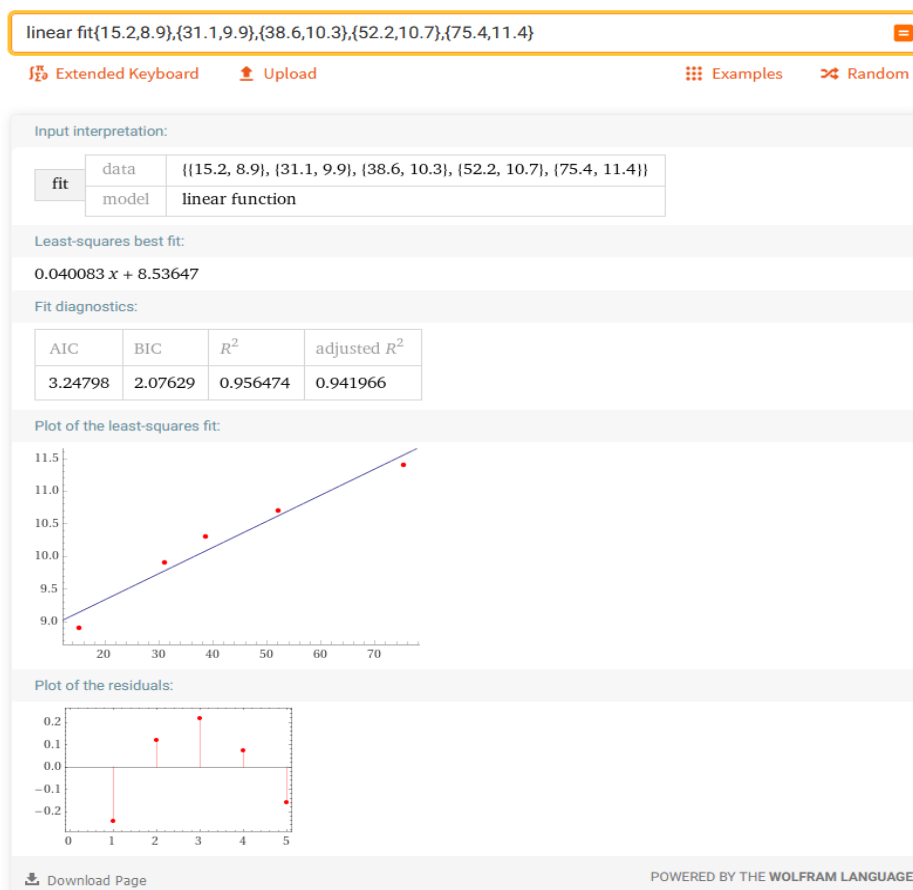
linear fit{15.2,8.9},{31.1,9.9},{38.6,10.3},{52.2,10.7},{75.4,11.4}

Extended Keyboard Upload Examples Random

Input interpretation:

| fit | data | {{15.2, 8.9}, {31.1, 9.9}, {38.6, 10.3}, {52.2, 10.7}, {75.4, 11.4}} |
|---|---|---|
| | model | linear function |

Least-squares best fit:

0.040083 $x$ + 8.53647

Fit diagnostics:

| AIC | BIC | $R^2$ | adjusted $R^2$ |
|---|---|---|---|
| 3.24798 | 2.07629 | 0.956474 | 0.941966 |

Plot of the least-squares fit:

11.5
11.0
10.5
10.0
9.5
9.0
20 30 40 50 60 70

Plot of the residuals:

0.2
0.1
0.0
−0.1
−0.2
0 1 2 3 4 5

Download Page

POWERED BY THE WOLFRAM LANGUAGE